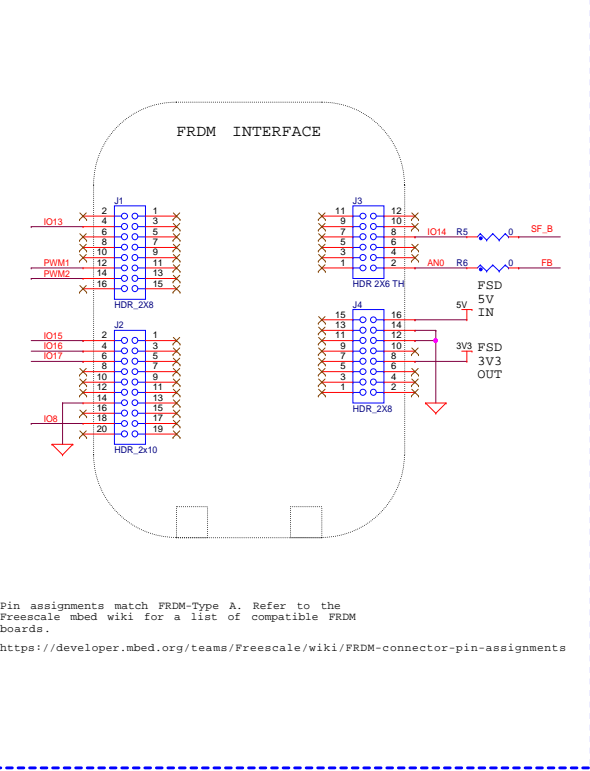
FRDM INTERFACE

J1
IO13
2 1
4 3
6 5
8 7
10 9
12 11
14 13
16 15
PWM1
PWM2
HDR_2X8

J2
IO15
IO16
IO17
2 1
4 3
6 5
8 7
10 9
12 11
14 13
16 15
18 17
20 19
IO8
HDR_2x10

J3
11 12
9 10
7 8
5 6
3 4
1 2
IO14
R5
0
SF_B
AN0
R6
0
FB
HDR 2X6 TH

J4
15 16
13 14
11 12
9 10
7 8
5 6
3 4
1 2
HDR_2X8
5V
FSD 5V IN
3V3
FSD 3V3 OUT

Pin assignments match FRDM-Type A. Refer to the Freescale mbed wiki for a list of compatible FRDM boards.

https://developer.mbed.org/teams/Freescale/wiki/FRDM-connector-pin-assignments